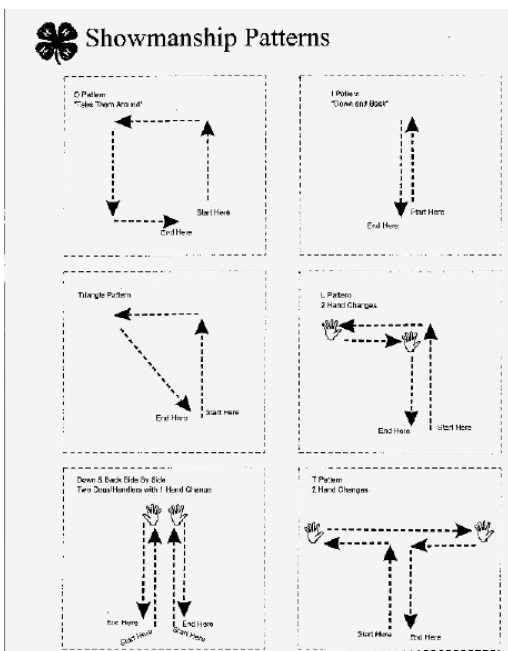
Showmanship Patterns

O Pattern
"Take Them Around"

Start Here

End Here

I Pattern
"Down and Back"

Start Here

End Here

Triangle Pattern

Start Here

End Here

L Pattern
2 Hand Changes

Start Here

End Here

Down & Back Side By Side
Two Dogs/Handlers with 1 Hand Change

End Here

Start Here

End Here

Start Here

T Pattern
2 Hand Changes

Start Here

End Here